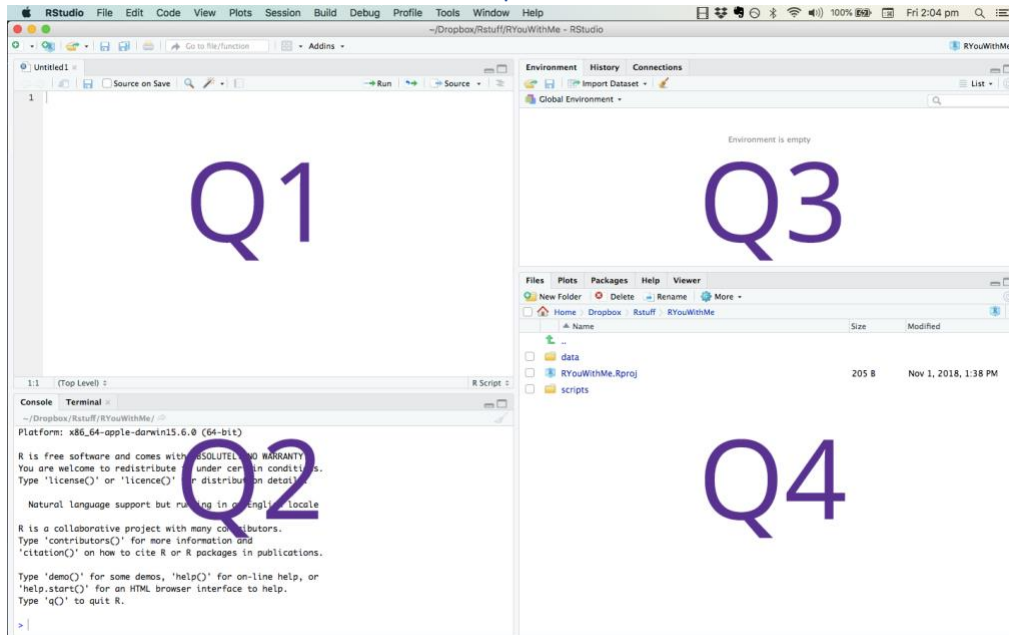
RStudio File Edit Code View Plots Session Build Debug Profile Tools Window Help

100% Fri 2:04 pm

~/Dropbox/Rstuff/RYouWithMe - RStudio

Go to file/function Addins

RYouWithMe

Untitled1

Source on Save

Run Source

1

Q1

1:1 (Top Level) R Script

Console Terminal

~/Dropbox/Rstuff/RYouWithMe/

Platform: x86_64-apple-darwin15.6.0 (64-bit)

R is free software and comes with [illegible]SOLUTEL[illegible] WARRANTY.
You are welcome to redistribute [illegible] under cer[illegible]in conditi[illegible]s.
Type 'license()' or 'licence()' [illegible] distribu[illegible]on detail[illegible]

Natural language support but ru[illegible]ng in a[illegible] engli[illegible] locale

R is a collaborative project with many co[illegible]tributors.
Type 'contributors()' for more information and
'citation()' on how to cite R or R packages in publications.

Type 'demo()' for some demos, 'help()' for on-line help, or
'help.start()' for an HTML browser interface to help.
Type 'q()' to quit R.

>

Q2

Environment History Connections

Import Dataset

List

Global Environment

Environment is empty

Q3

Files Plots Packages Help Viewer

New Folder Delete Rename More

Home Dropbox Rstuff RYouWithMe

| | Name | Size | Modified |
|---|---|---|---|
| | .. | | |
| | data | | |
| | RYouWithMe.Rproj | 205 B | Nov 1, 2018, 1:38 PM |
| | scripts | | |

Q4